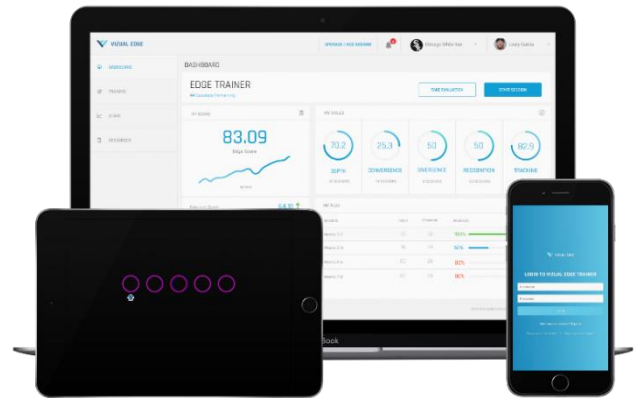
VISUAL EDGE

DASHBOARD

EDGE TRAINER

83.09

Edge Score

70.2

25.3

50

50

82.9

DEPTH

CONVERGENCE

DIVERGENCE

RECOGNITION

TRACKING

TAKE EVALUATION

START SESSION

Book

LOGIN TO VISUAL EDGE TRAINER